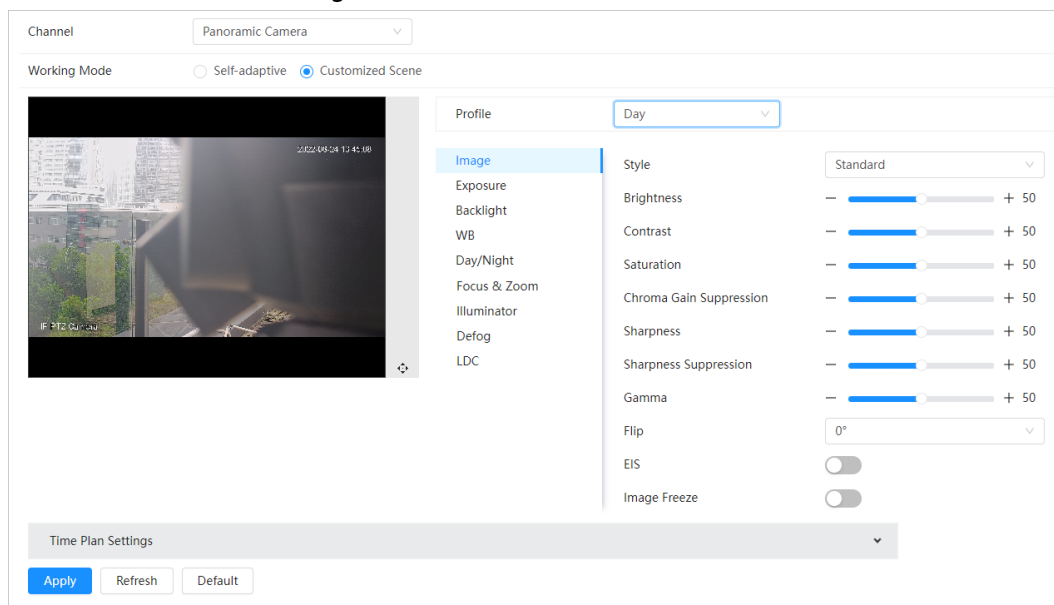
Channel Panoramic Camera

Working Mode Self-adaptive Customized Scene

2022-08-24 13:45:08

IP PTZ Camera

Profile Day

Image
Exposure
Backlight
WB
Day/Night
Focus & Zoom
Illuminator
Defog
LDC

| | |
|---|---|
| Style | Standard |
| Brightness | − + 50 |
| Contrast | − + 50 |
| Saturation | − + 50 |
| Chroma Gain Suppression | − + 50 |
| Sharpness | − + 50 |
| Sharpness Suppression | − + 50 |
| Gamma | − + 50 |
| Flip | 0° |
| EIS | |
| Image Freeze | |

Time Plan Settings

Apply Refresh Default